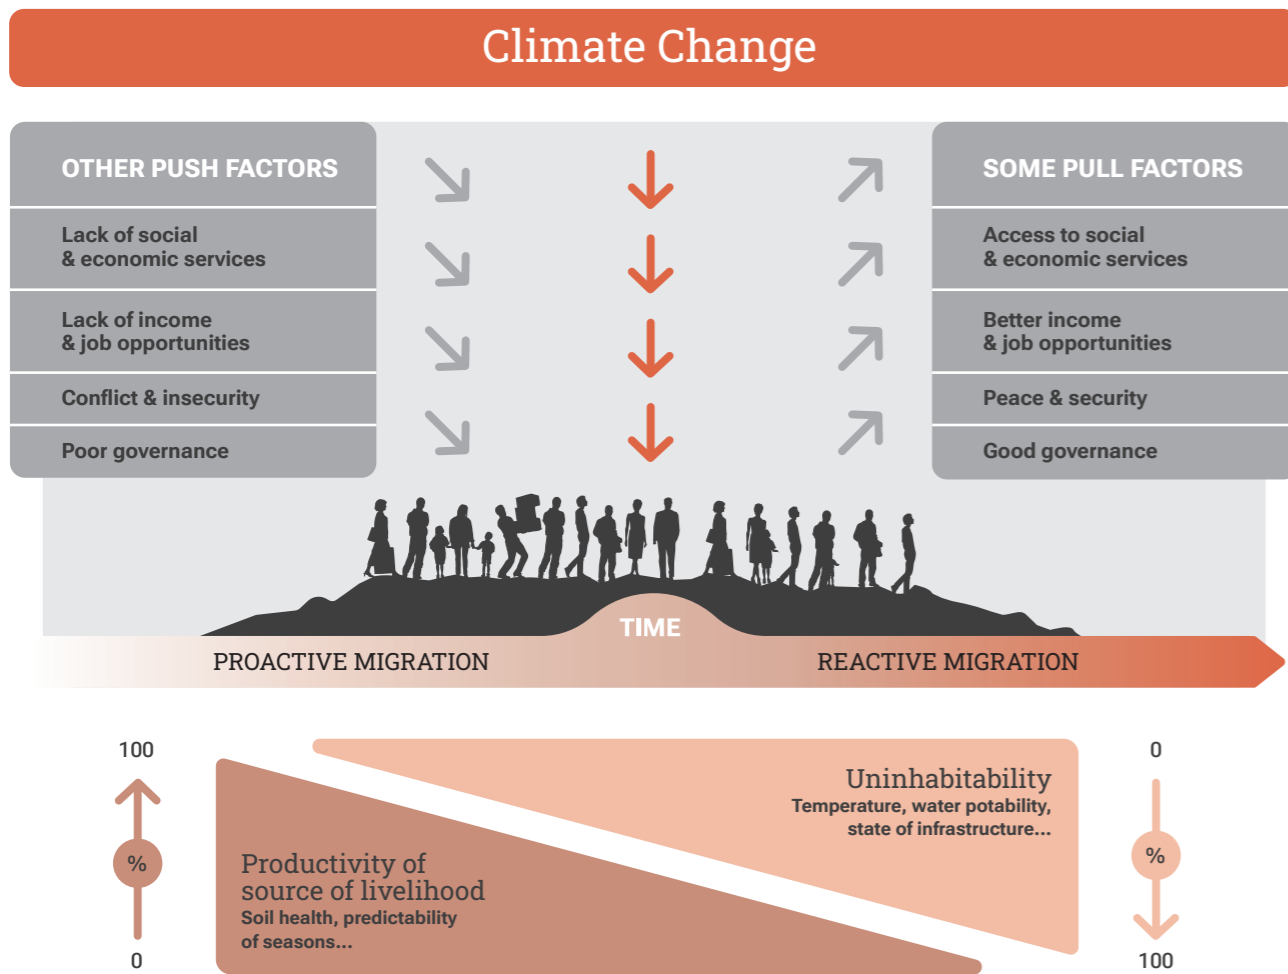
Climate Change

OTHER PUSH FACTORS

Lack of social & economic services

Lack of income & job opportunities

Conflict & insecurity

Poor governance

SOME PULL FACTORS

Access to social & economic services

Better income & job opportunities

Peace & security

Good governance

TIME

PROACTIVE MIGRATION

REACTIVE MIGRATION

100

%

0

Productivity of source of livelihood
Soil health, predictability of seasons...

Uninhabitability
Temperature, water potability, state of infrastructure...

0

%

100